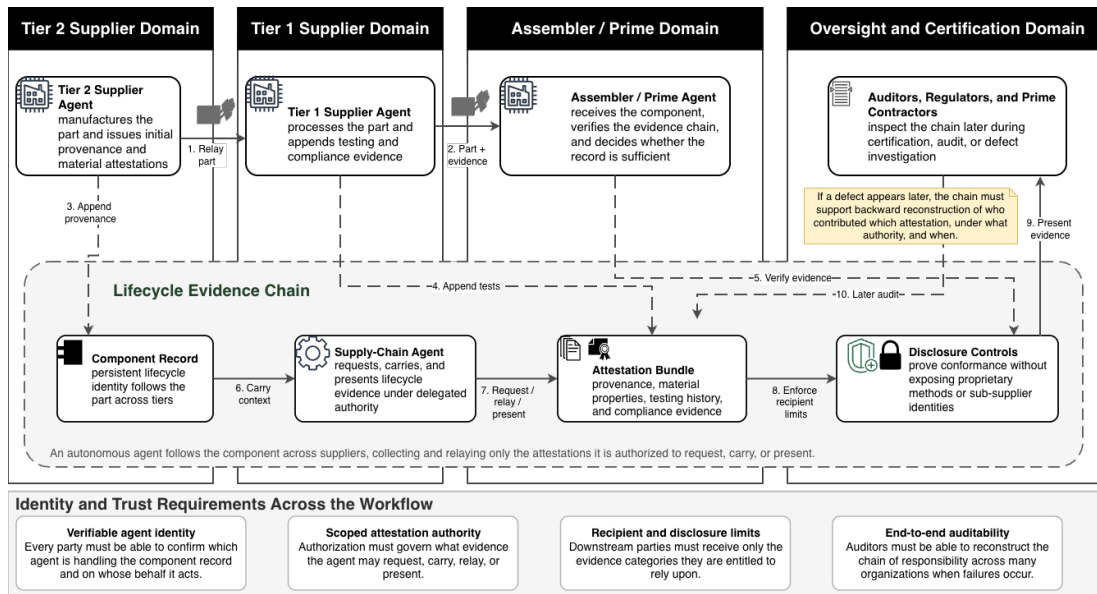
Tier 2 Supplier Domain

Tier 1 Supplier Domain

Assembler / Prime Domain

Oversight and Certification Domain

Tier 2 Supplier Agent manufactures the part and issues initial provenance and material attestations

1. Relay part

Tier 1 Supplier Agent processes the part and appends testing and compliance evidence

2. Part + evidence

Assembler / Prime Agent receives the component, verifies the evidence chain, and decides whether the record is sufficient

Auditors, Regulators, and Prime Contractors inspect the chain later during certification, audit, or defect investigation

If a defect appears later, the chain must support backward reconstruction of who contributed which attestation, under what authority, and when.

9. Present evidence

3. Append provenance

4. Append tests

5. Verify evidence

10. Later audit

Lifecycle Evidence Chain

Component Record persistent lifecycle identity follows the part across tiers

6. Carry context

Supply-Chain Agent requests, carries, and presents lifecycle evidence under delegated authority

7. Request / relay / present

Attestation Bundle provenance, material properties, testing history, and compliance evidence

8. Enforce recipient limits

Disclosure Controls prove conformance without exposing proprietary methods or sub-supplier identities

An autonomous agent follows the component across suppliers, collecting and relaying only the attestations it is authorized to request, carry, or present.

Identity and Trust Requirements Across the Workflow

Verifiable agent identity
Every party must be able to confirm which agent is handling the component record and on whose behalf it acts.

Scoped attestation authority
Authorization must govern what evidence the agent may request, carry, relay, or present.

Recipient and disclosure limits
Downstream parties must receive only the evidence categories they are entitled to rely upon.

End-to-end auditability
Auditors must be able to reconstruct the chain of responsibility across many organizations when failures occur.